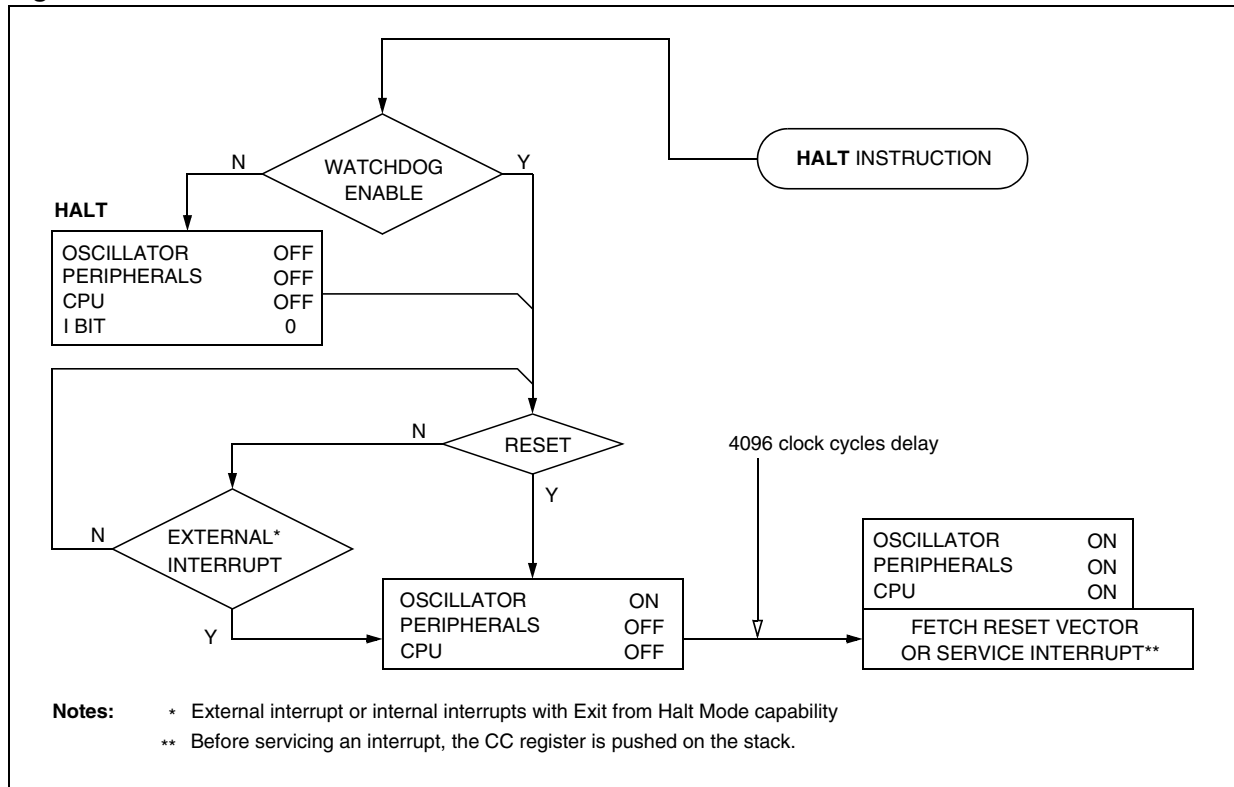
HALT INSTRUCTION

WATCHDOG ENABLE

N

Y

HALT

| | |
|---|---|
| OSCILLATOR | OFF |
| PERIPHERALS | OFF |
| CPU | OFF |
| I BIT | 0 |

RESET

N

Y

EXTERNAL* INTERRUPT

N

Y

4096 clock cycles delay

| | |
|---|---|
| OSCILLATOR | ON |
| PERIPHERALS | OFF |
| CPU | OFF |

| | |
|---|---|
| OSCILLATOR | ON |
| PERIPHERALS | ON |
| CPU | ON |

FETCH RESET VECTOR OR SERVICE INTERRUPT**

Notes: * External interrupt or internal interrupts with Exit from Halt Mode capability

** Before servicing an interrupt, the CC register is pushed on the stack.